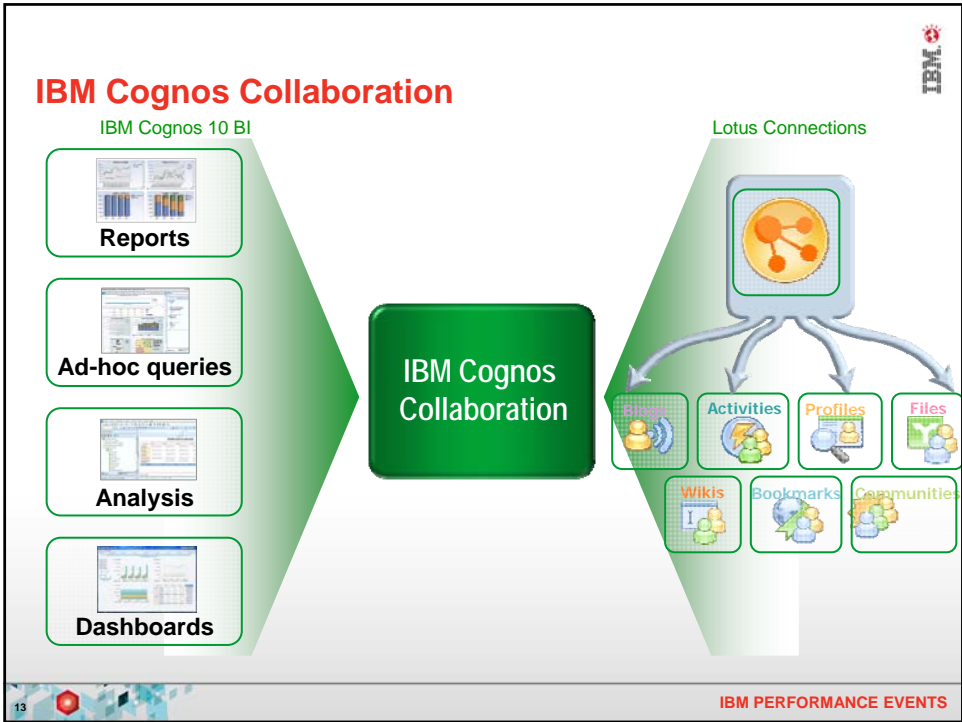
IBM

IBM Cognos Collaboration

IBM Cognos 10 BI

Reports

Ad-hoc queries

Analysis

Dashboards

IBM Cognos Collaboration

Lotus Connections

Blogs

Activities

Profiles

Files

Wikis

Bookmarks

Communities

13

IBM PERFORMANCE EVENTS